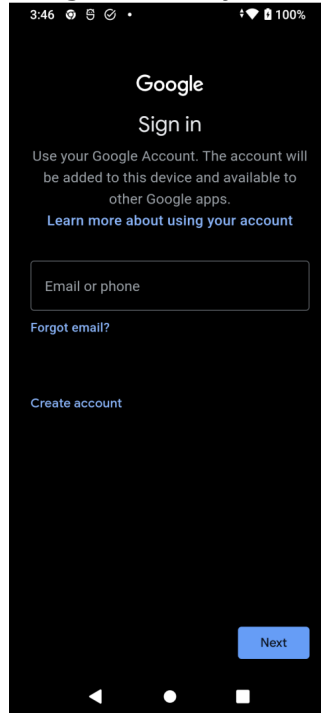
3:46 100%

Google

Sign in

Use your Google Account. The account will be added to this device and available to other Google apps.

Learn more about using your account

Email or phone

Forgot email?

Create account

Next